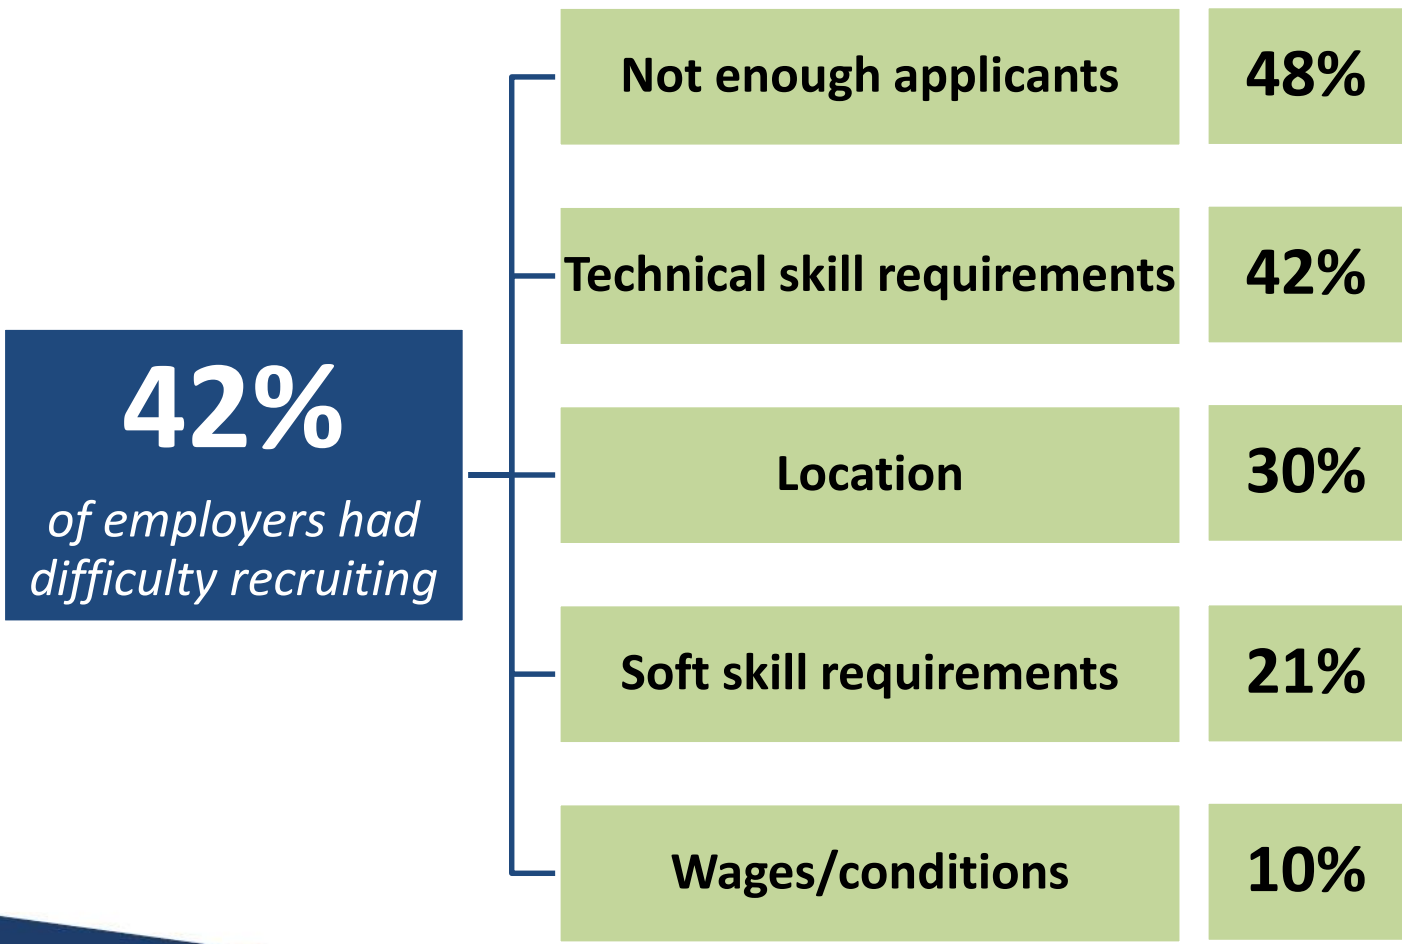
42%

of employers had difficulty recruiting

| | |
|---|---|
| Not enough applicants | 48% |
| Technical skill requirements | 42% |
| Location | 30% |
| Soft skill requirements | 21% |
| Wages/conditions | 10% |